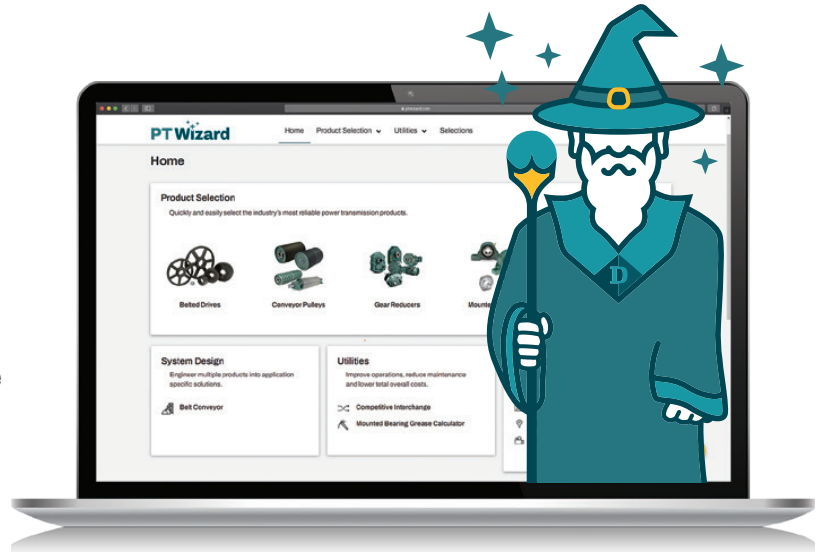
PT Wizard

Home Product Selection Utilities Selections

Home

Product Selection
Quickly and easily select the industry's most reliable power transmission products.

Belted Drives
Conveyor Pulleys
Gear Reducers
Mounte

System Design
Engineer multiple products into application specific solutions.

Belt Conveyor

Utilities
Improve operations, reduce maintenance and lower total overall costs.

Competitive Interchange
Mounted Bearing Grease Calculator

D